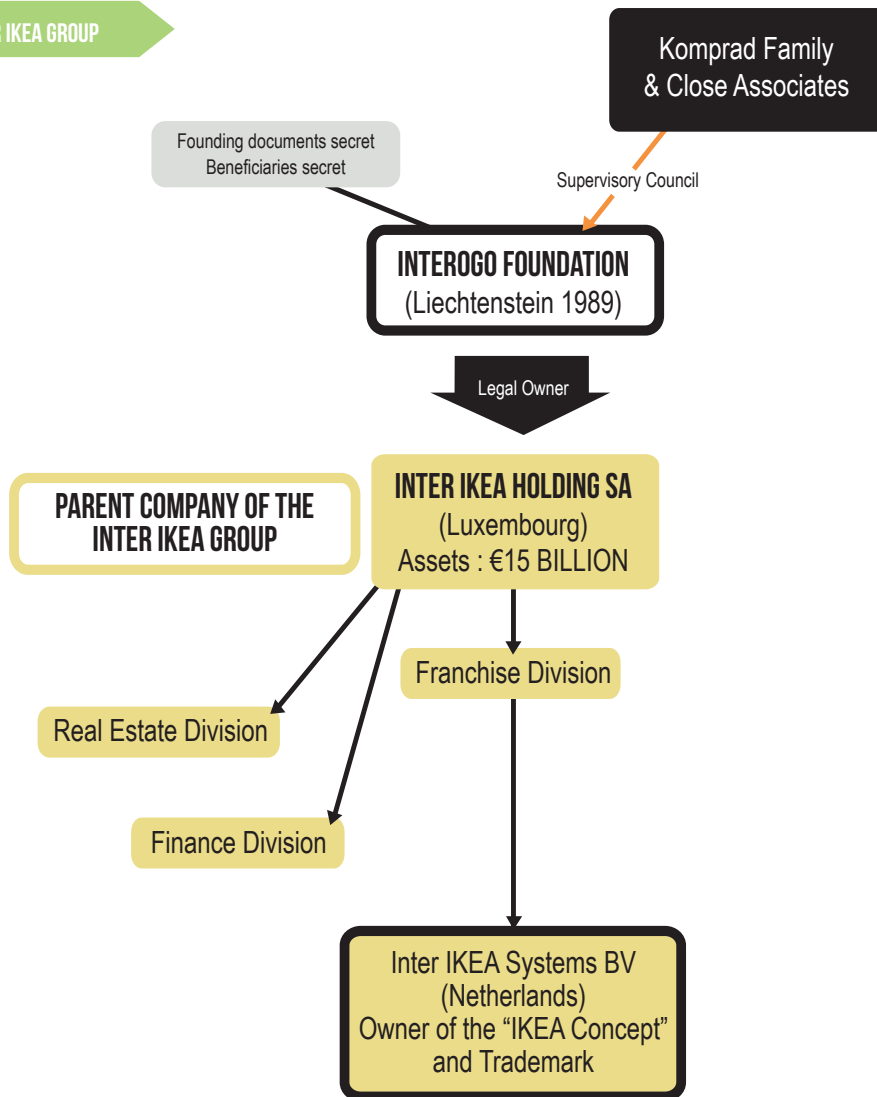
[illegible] IKEA GROUP

Komprad Family & Close Associates

Founding documents secret
Beneficiaries secret

Supervisory Council

INTEROGO FOUNDATION
(Liechtenstein 1989)

Legal Owner

PARENT COMPANY OF THE INTER IKEA GROUP

INTER IKEA HOLDING SA
(Luxembourg)
Assets : €15 BILLION

Franchise Division

Real Estate Division

Finance Division

Inter IKEA Systems BV
(Netherlands)
Owner of the “IKEA Concept” and Trademark